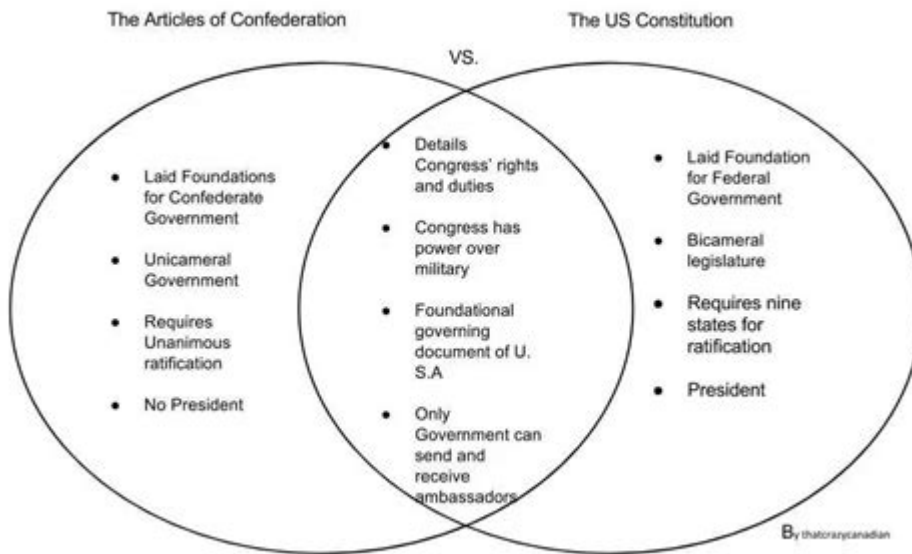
The Articles of Confederation

The US Constitution

VS.

- Laid Foundations for Confederate Government
- Unicameral Government
- Requires Unanimous ratification
- No President

- Details Congress' rights and duties
- Congress has power over military
- Foundational governing document of U. S.A
- Only Government can send and receive ambassadors

- Laid Foundation for Federal Government
- Bicameral legislature
- Requires nine states for ratification
- President

By thatcrazycanadian